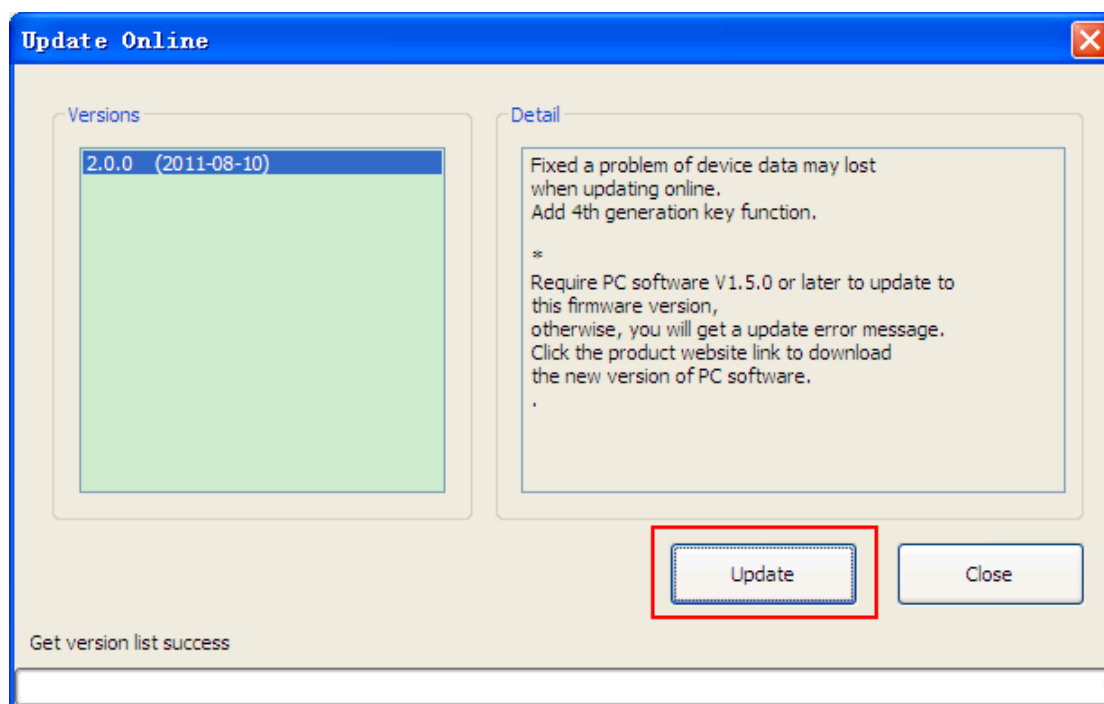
Update Online

Versions

2.0.0 (2011-08-10)

Detail

Fixed a problem of device data may lost when updating online.
Add 4th generation key function.

*
Require PC software V1.5.0 or later to update to this firmware version,
otherwise, you will get a update error message.
Click the product website link to download the new version of PC software.
.

Update

Close

Get version list success